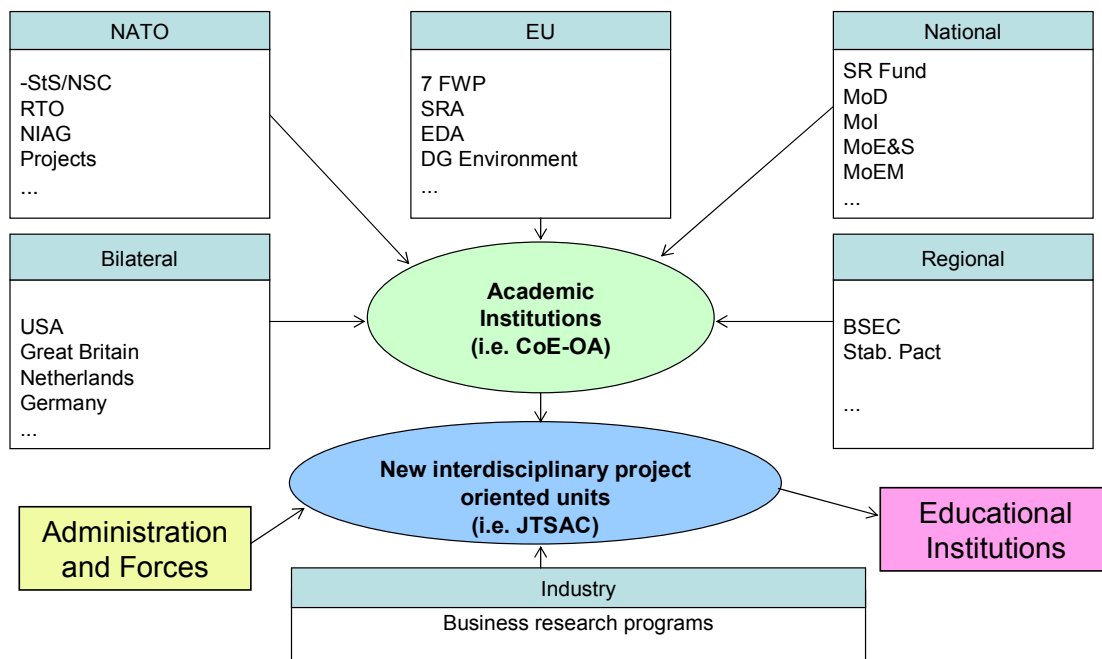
NATO

-StS/NSC
RTO
NIAG
Projects
...

EU

7 FWP
SRA
EDA
DG Environment
...

National

SR Fund
MoD
MoI
MoE&S
MoEM
...

Bilateral

USA
Great Britain
Netherlands
Germany
...

Academic Institutions (i.e. CoE-OA)

Regional

BSEC
Stab. Pact

...

New interdisciplinary project oriented units (i.e. JTSAC)

Administration and Forces

Educational Institutions

Industry

Business research programs